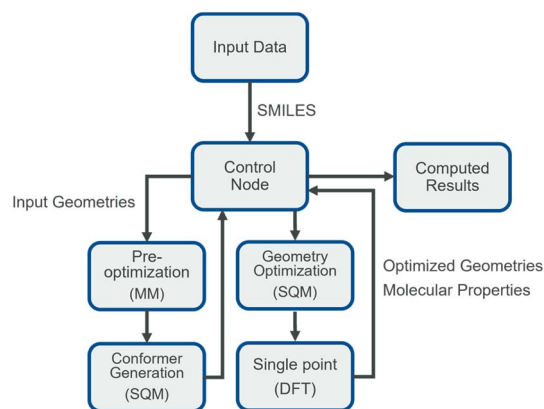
Input Data

SMILES

Control Node

Computed Results

Input Geometries

Pre-optimization (MM)

Geometry Optimization (SQM)

Optimized Geometries
Molecular Properties

Conformer Generation (SQM)

Single point (DFT)